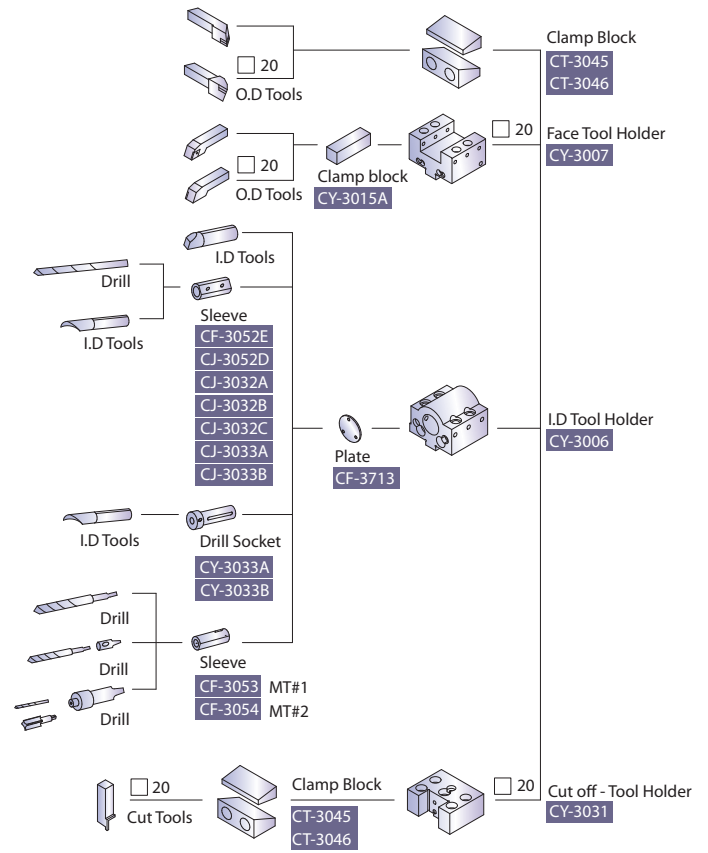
□ 20
O.D Tools

Clamp Block
CT-3045
CT-3046

□ 20
O.D Tools

Clamp block
CY-3015A

□ 20

Face Tool Holder
CY-3007

I.D Tools

Drill

I.D Tools

Sleeve
CF-3052E
CJ-3052D
CJ-3032A
CJ-3032B
CJ-3032C
CJ-3033A
CJ-3033B

Plate
CF-3713

I.D Tool Holder
CY-3006

I.D Tools

Drill Socket
CY-3033A
CY-3033B

Drill

Drill

Drill

Sleeve
CF-3053 MT#1
CF-3054 MT#2

□ 20
Cut Tools

Clamp Block
CT-3045
CT-3046

□ 20

Cut off - Tool Holder
CY-3031